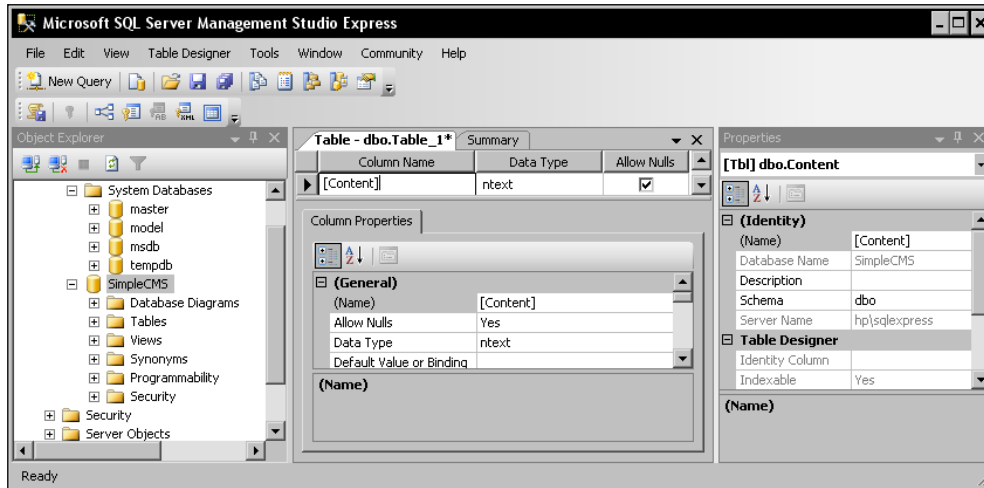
Microsoft SQL Server Management Studio Express

File Edit View Table Designer Tools Window Community Help

New Query

Object Explorer

System Databases
master
model
msdb
tempdb
SimpleCMS
Database Diagrams
Tables
Views
Synonyms
Programmability
Security
Security
Server Objects

Table - dbo.Table_1* Summary

| Column Name | Data Type | Allow Nulls |
|---|---|---|
| [Content] | ntext | ☑ |

Column Properties

(General)

| (Name) | [Content] |
|---|---|
| Allow Nulls | Yes |
| Data Type | ntext |
| Default Value or Binding | |

(Name)

Properties

[Tbl] dbo.Content

(Identity)

| (Name) | [Content] |
|---|---|
| Database Name | SimpleCMS |
| Description | |
| Schema | dbo |
| Server Name | hp\sqlexpress |

Table Designer

| Identity Column | |
|---|---|
| Indexable | Yes |

(Name)

Ready